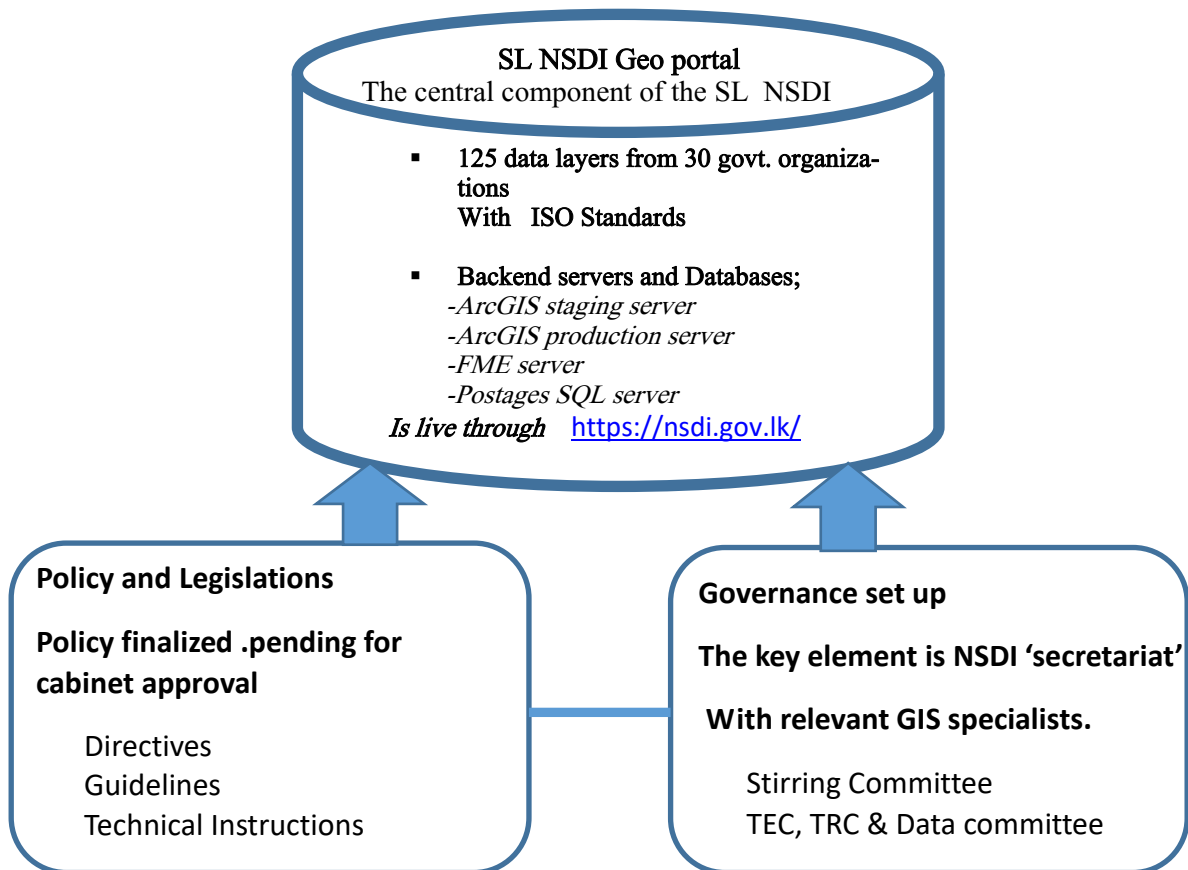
SL NSDI Geo portal
The central component of the SL NSDI

▪ 125 data layers from 30 govt. organizations
With ISO Standards

▪ Backend servers and Databases;
-ArcGIS staging server
-ArcGIS production server
-FME server
-Postages SQL server
Is live through https://nsdi.gov.lk/

Policy and Legislations

Policy finalized .pending for cabinet approval

Directives
Guidelines
Technical Instructions

Governance set up

The key element is NSDI 'secretariat'

With relevant GIS specialists.

Stirring Committee
TEC, TRC & Data committee